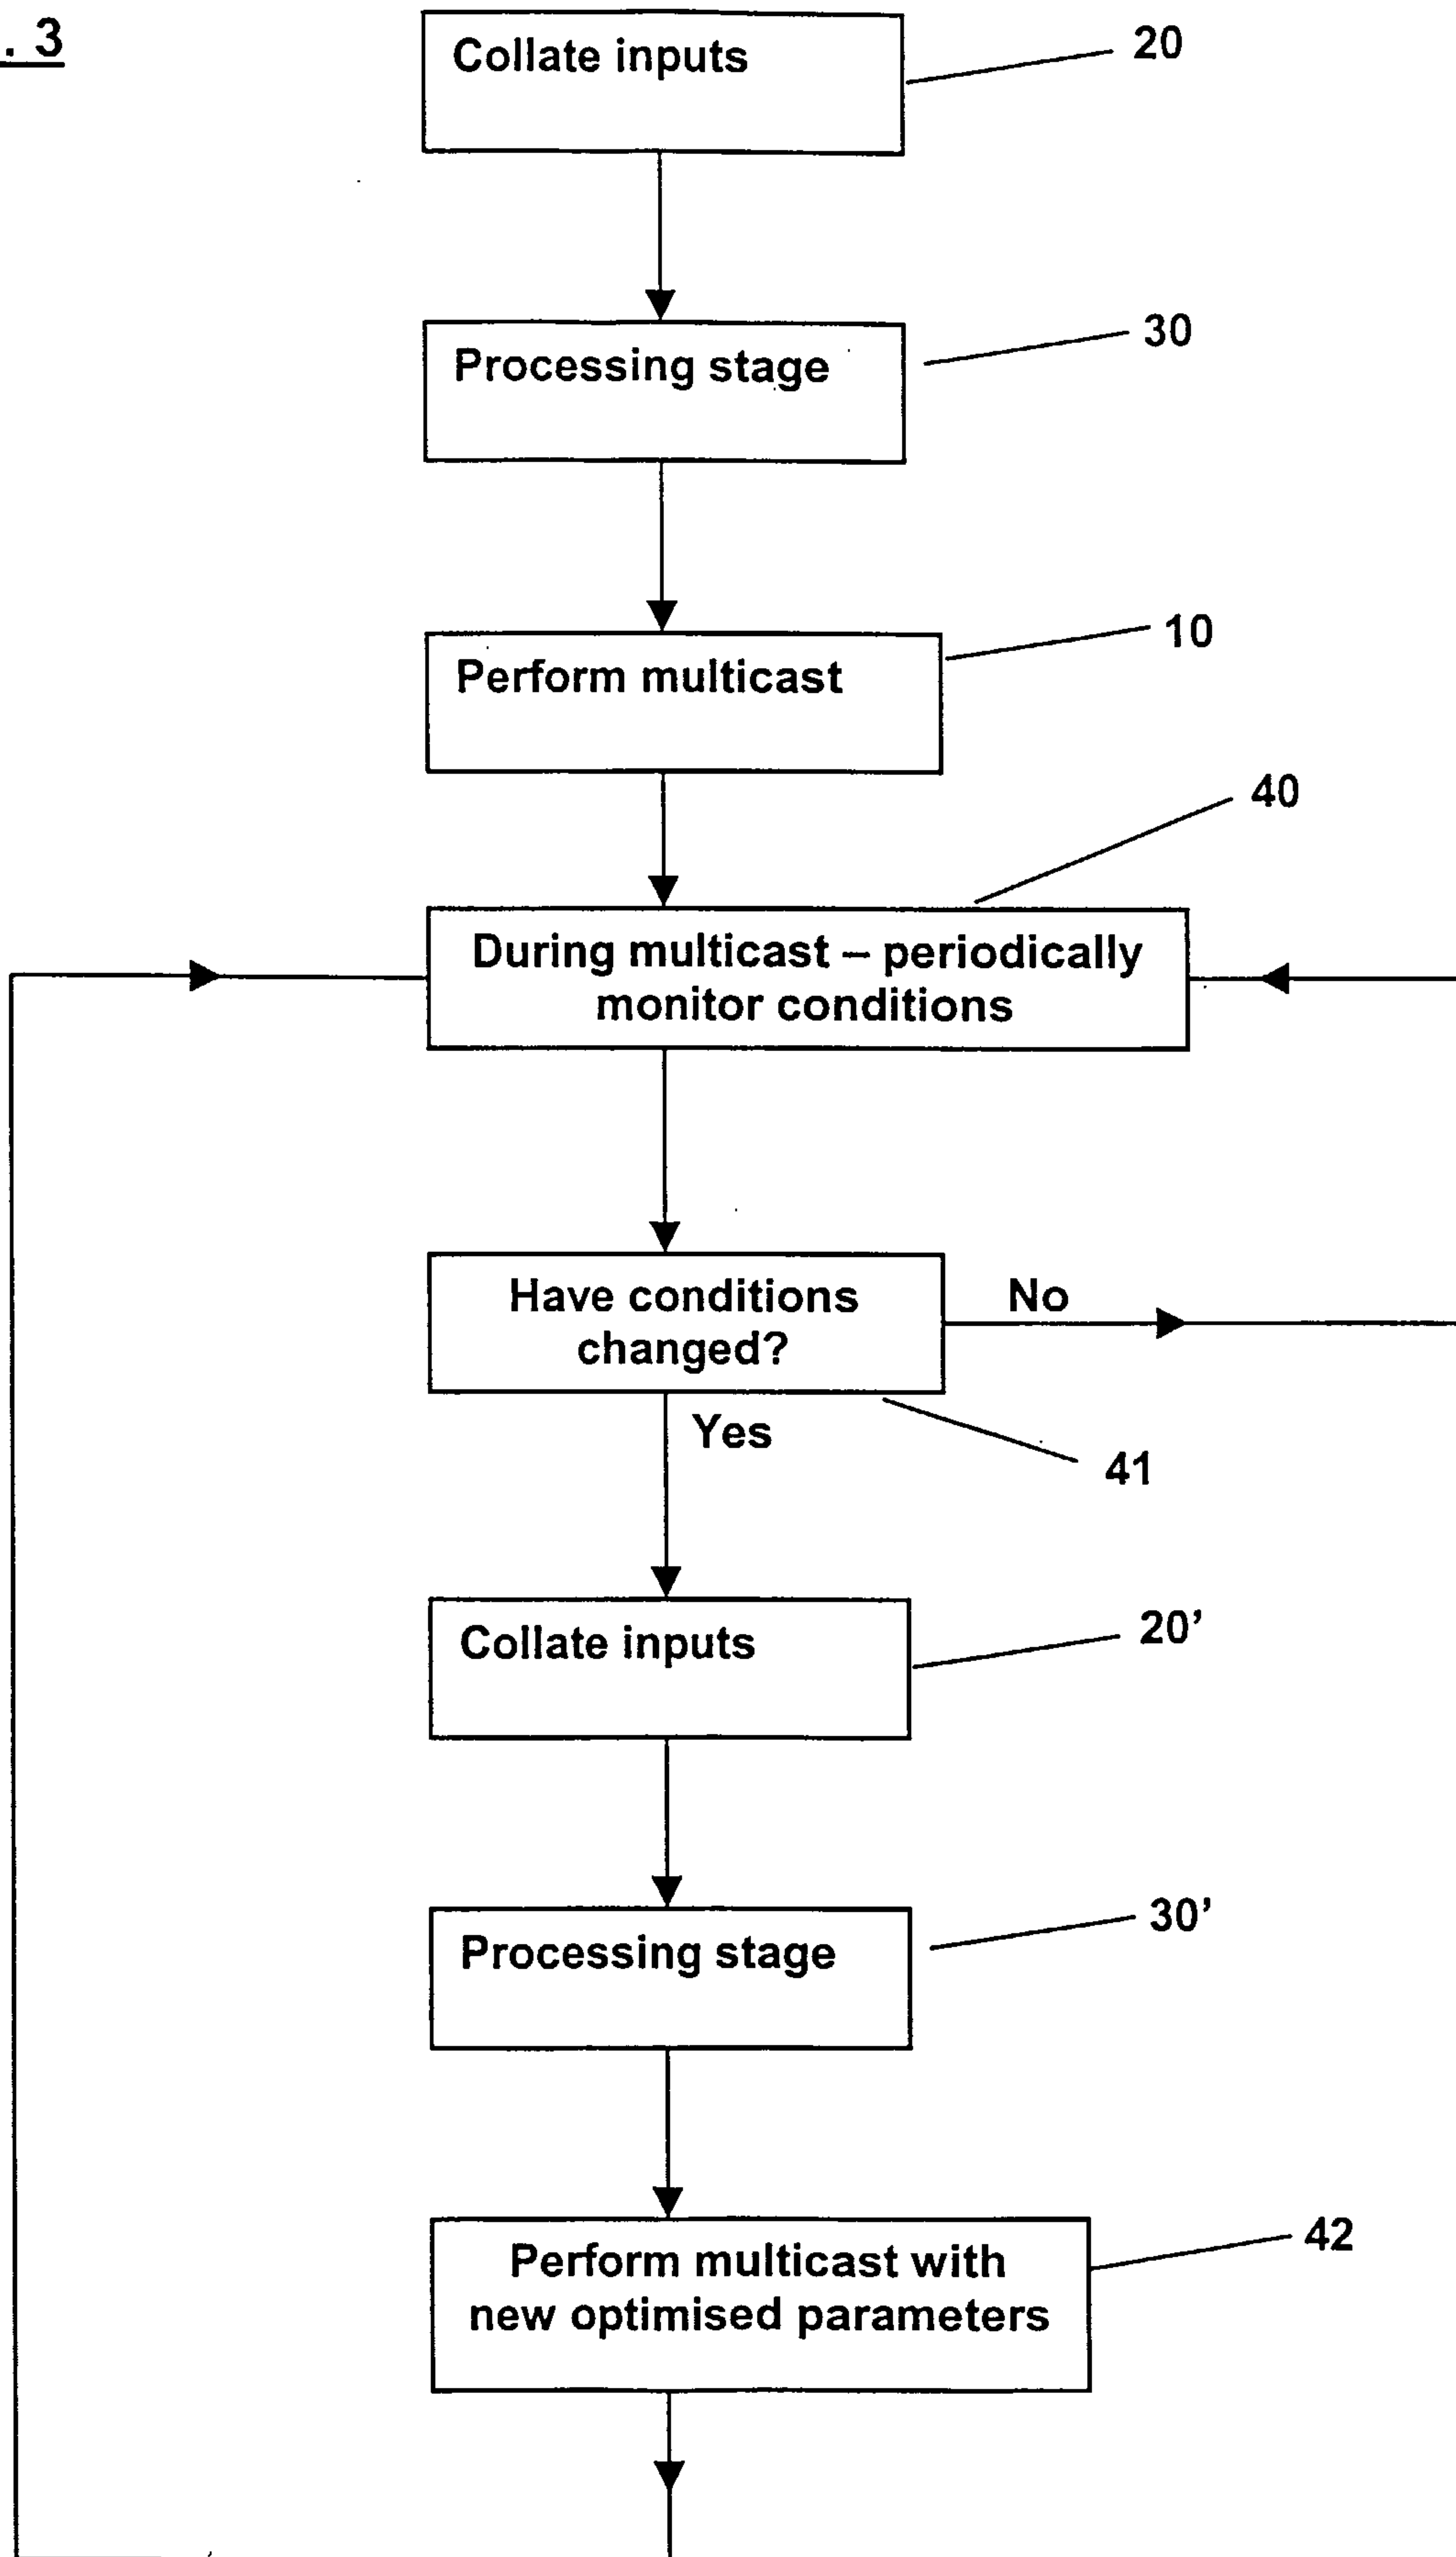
. 3

Collate inputs

20

Processing stage

30

Perform multicast

10

40

During multicast – periodically monitor conditions

Have conditions changed?

No

Yes

41

Collate inputs

20’

Processing stage

30’

Perform multicast with new optimised parameters

42